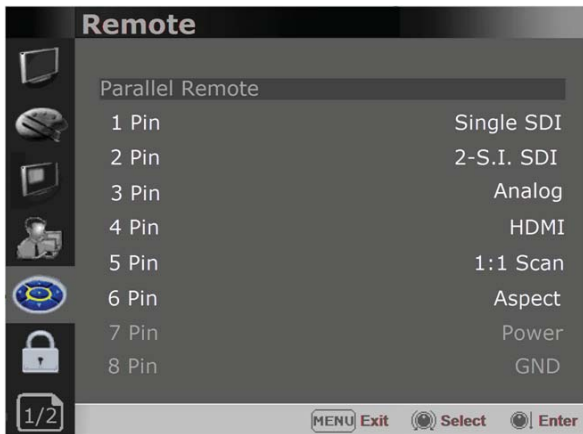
Remote

Parallel Remote

| | |
|---|---|
| 1 Pin | Single SDI |
| 2 Pin | 2-S.I. SDI |
| 3 Pin | Analog |
| 4 Pin | HDMI |
| 5 Pin | 1:1 Scan |
| 6 Pin | Aspect |
| 7 Pin | Power |
| 8 Pin | GND |

1/2

MENU Exit Select Enter